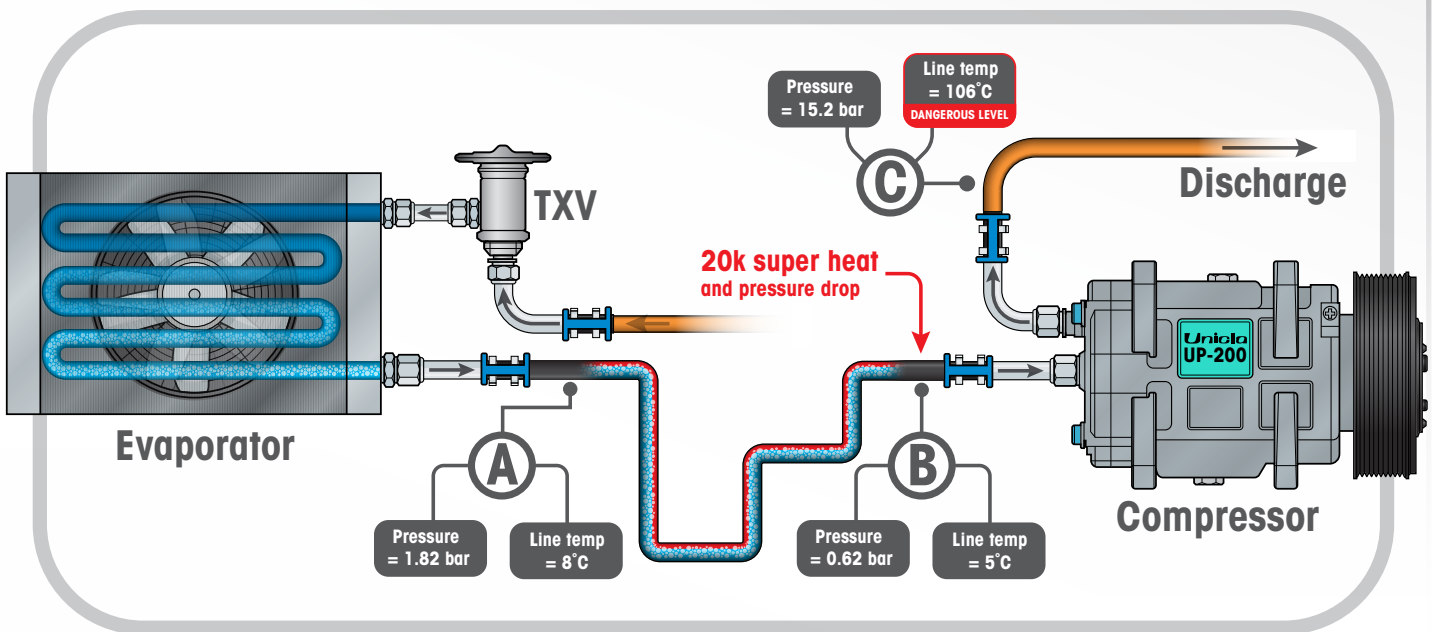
Pressure = 15.2 bar

Line temp = 106˚C
DANGEROUS LEVEL

C

Discharge

TXV

20k super heat
and pressure drop

Unicla
UP-200

Evaporator

A

Pressure = 1.82 bar

Line temp = 8˚C

B

Pressure = 0.62 bar

Line temp = 5˚C

Compressor